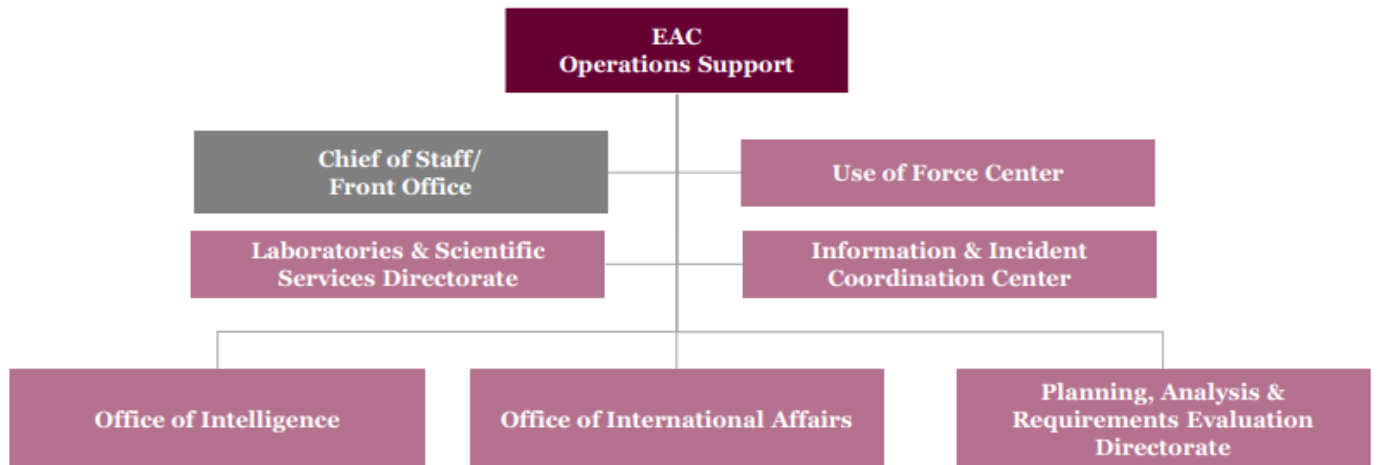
EAC
Operations Support

Chief of Staff/
Front Office

Use of Force Center

Laboratories & Scientific Services Directorate

Information & Incident Coordination Center

Office of Intelligence

Office of International Affairs

Planning, Analysis & Requirements Evaluation Directorate